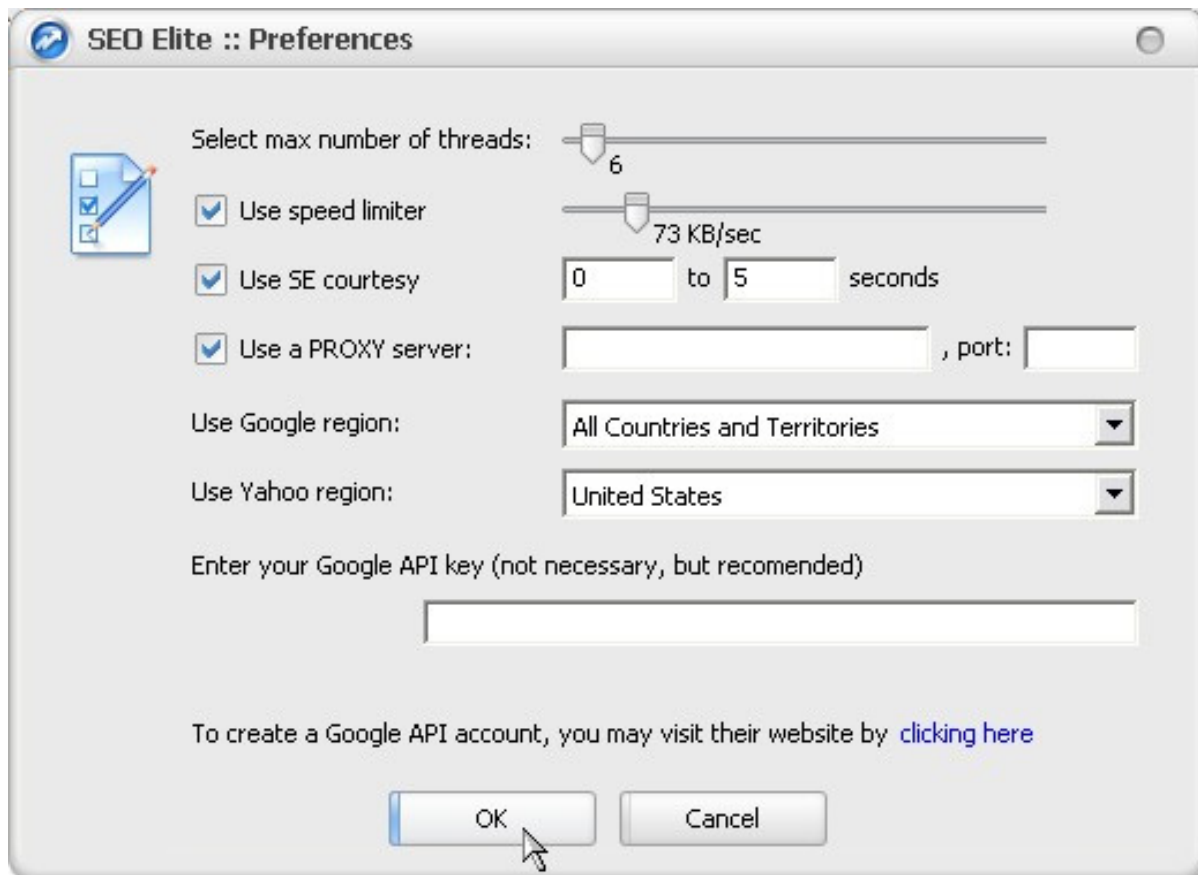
SEO Elite :: Preferences

Select max number of threads: 6

Use speed limiter 73 KB/sec

Use SE courtesy 0 to 5 seconds

Use a PROXY server: , port:

Use Google region: All Countries and Territories

Use Yahoo region: United States

Enter your Google API key (not necessary, but recomended)

To create a Google API account, you may visit their website by clicking here

OK Cancel